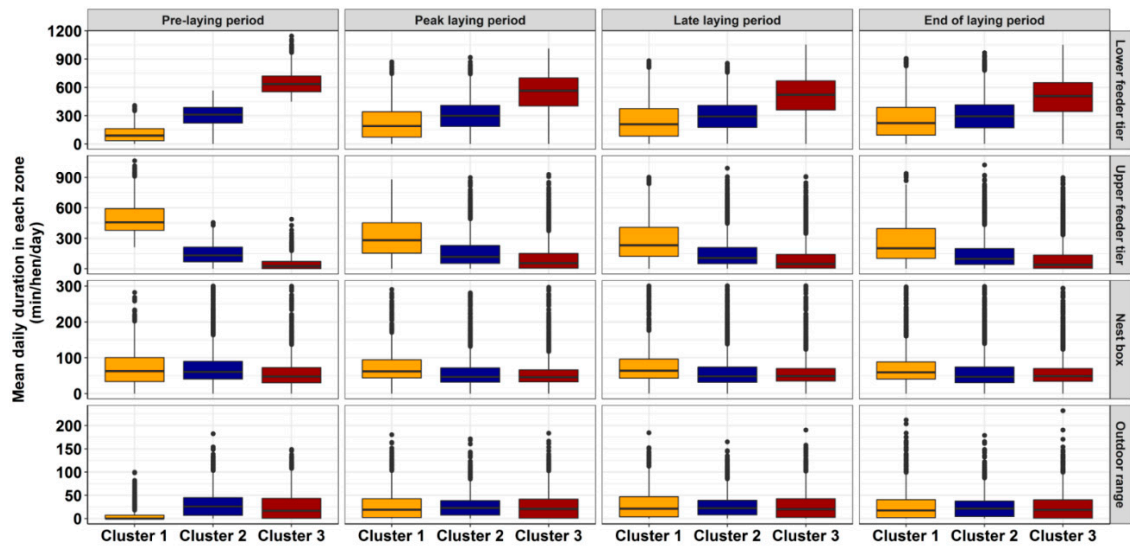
Pre-laying period
Peak laying period
Late laying period
End of laying period

Lower feeder tier
Upper feeder tier
Nest box
Outdoor range

Mean daily duration in each zone (min/hen/day)

1200
900
600
300
0

900
600
300
0

300
200
100
0

200
150
100
50
0

Cluster 1
Cluster 2
Cluster 3
Cluster 1
Cluster 2
Cluster 3
Cluster 1
Cluster 2
Cluster 3
Cluster 1
Cluster 2
Cluster 3